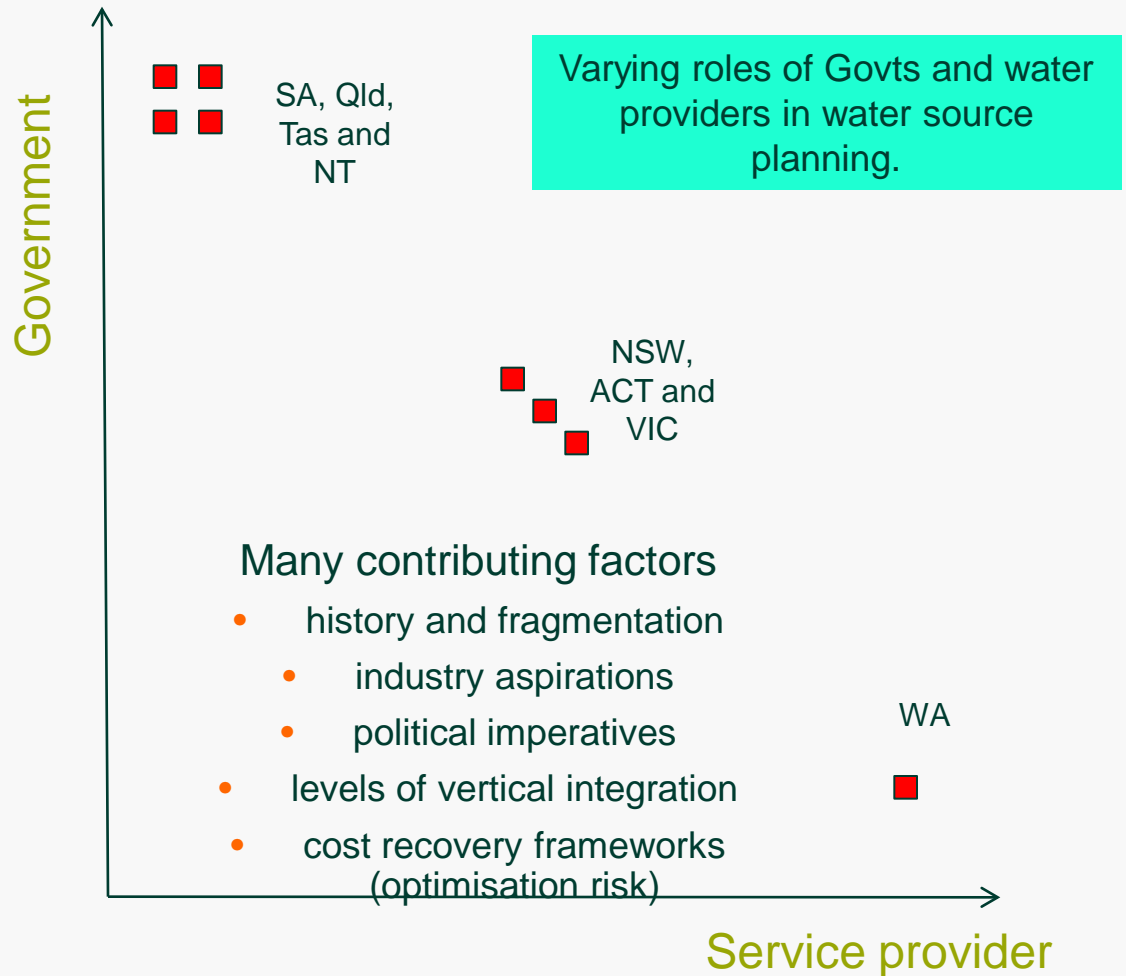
Government

SA, Qld, Tas and NT

Varying roles of Govts and water providers in water source planning.

NSW, ACT and VIC

Many contributing factors

- history and fragmentation
- industry aspirations
- political imperatives
- levels of vertical integration
- cost recovery frameworks (optimisation risk)

WA

Service provider